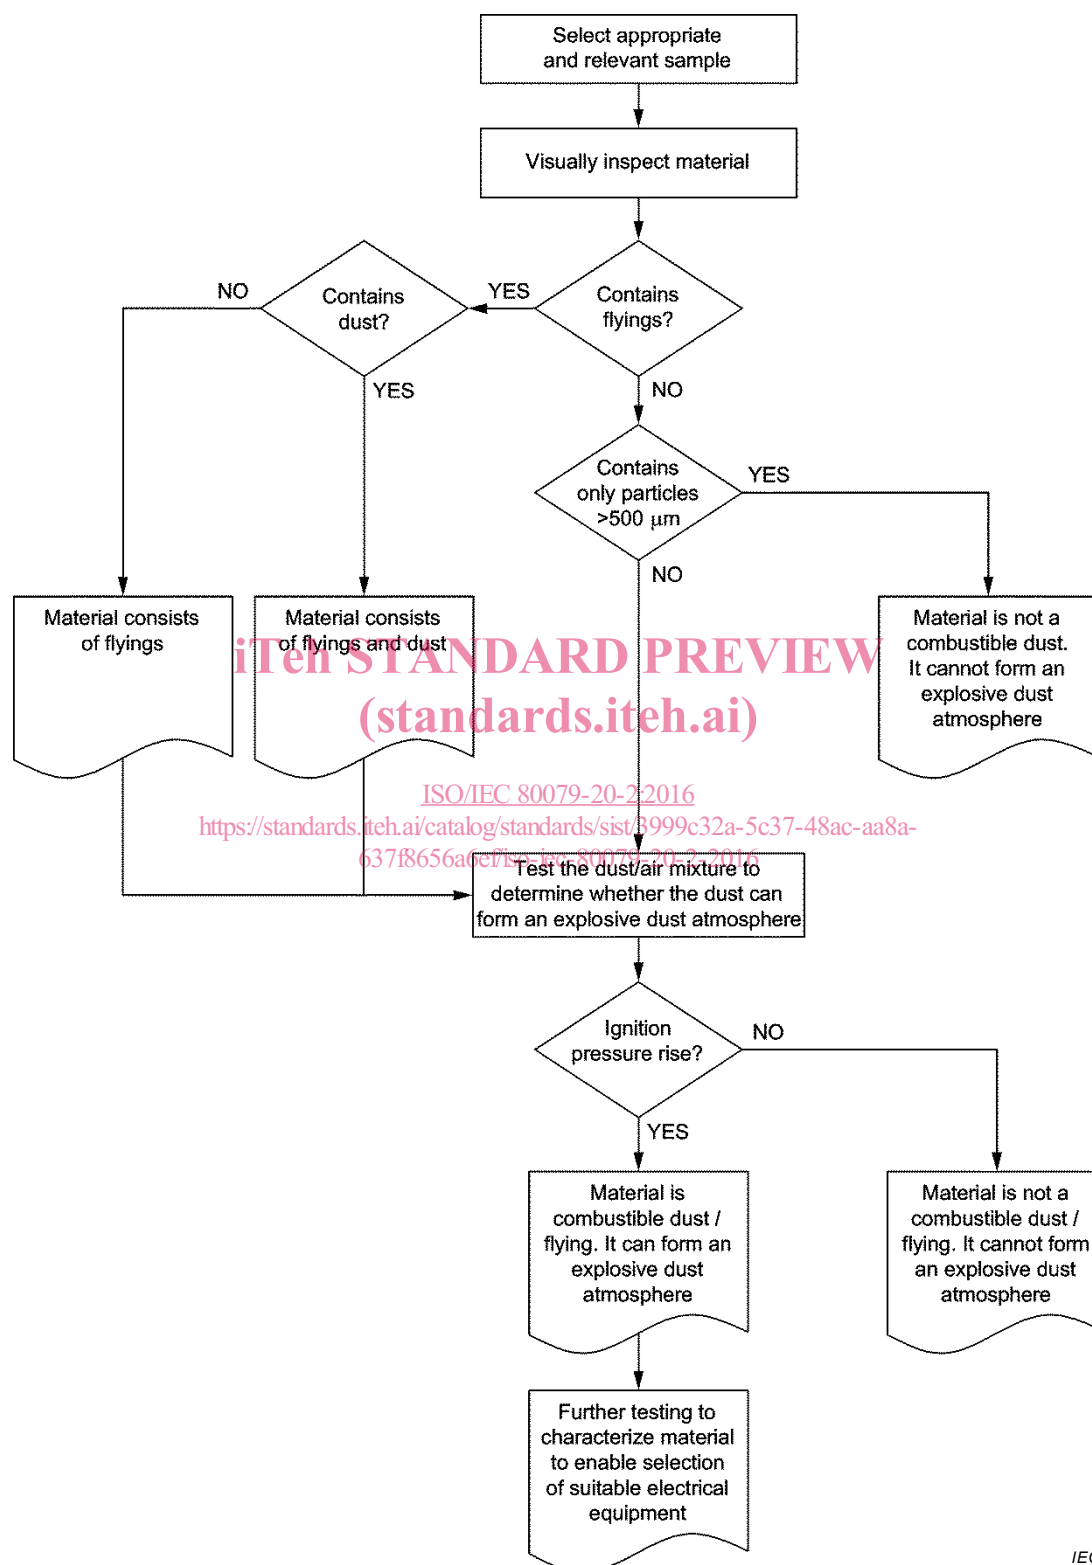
Select appropriate and relevant sample

Visually inspect material

Contains flyings?

YES

Contains dust?

NO

YES

NO

Contains only particles >500 µm

YES

NO

Material consists of flyings

Material consists of flyings and dust

Material is not a combustible dust. It cannot form an explosive dust atmosphere

iTeh STANDARD PREVIEW
(standards.iteh.ai)

ISO/IEC 80079-20-2:2016
https://standards.iteh.ai/catalog/standards/sist/3999c32a-5c37-48ac-aa8a-637f8656a6ef/iso-iec-80079-20-2-2016

Test the dust/air mixture to determine whether the dust can form an explosive dust atmosphere

Ignition pressure rise?

NO

YES

Material is combustible dust / flying. It can form an explosive dust atmosphere

Material is not a combustible dust / flying. It cannot form an explosive dust atmosphere

Further testing to characterize material to enable selection of suitable electrical equipment

IEC